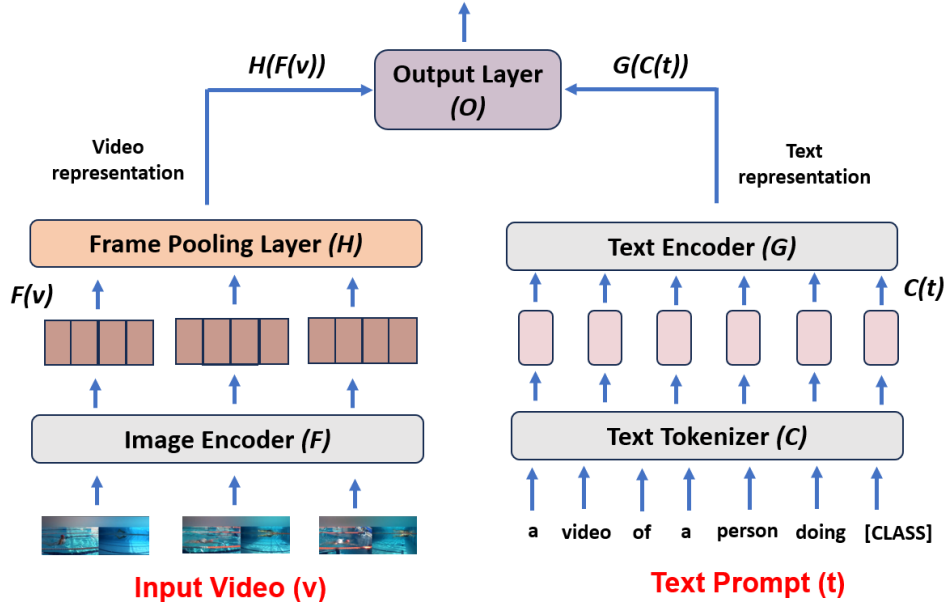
H(F(v))

Output Layer
(O)

G(C(t))

Video
representation

Text
representation

Frame Pooling Layer (H)

Text Encoder (G)

F(v)

C(t)

Image Encoder (F)

Text Tokenizer (C)

a video of a person doing [CLASS]

Input Video (v)

Text Prompt (t)